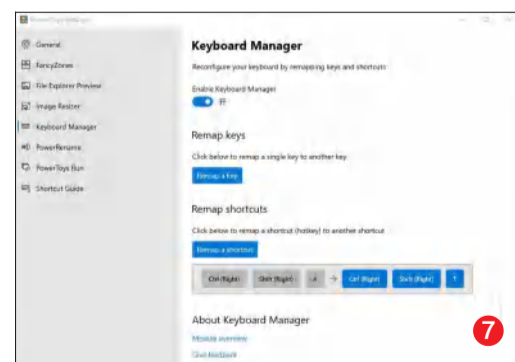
PowerToys Settings

General
FancyZones
File Explorer Preview
Image Resizer
Keyboard Manager
PowerRename
PowerToys Run
Shortcut Guide

Keyboard Manager

Reconfigure your keyboard by remapping keys and shortcuts

Enable Keyboard Manager

Off

Remap keys

Click below to remap a single key to another key

Remap a key

Remap shortcuts

Click below to remap a shortcut (hotkey) to another shortcut

Remap a shortcut

Ctrl (Right) Shift (Right) 4 → Ctrl (Right) Shift (Right) 1

About Keyboard Manager

Module overview

Give feedback

7